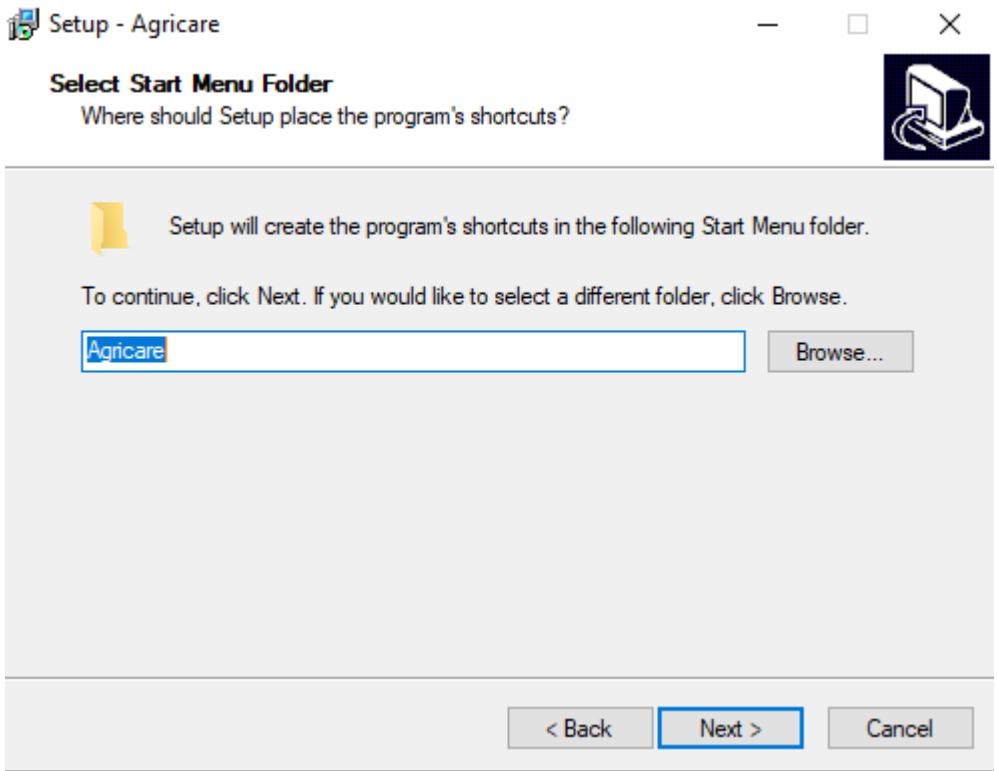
Setup - Agricare

Select Start Menu Folder
Where should Setup place the program's shortcuts?

Setup will create the program's shortcuts in the following Start Menu folder.

To continue, click Next. If you would like to select a different folder, click Browse.

Agricare

Browse...

< Back

Next >

Cancel